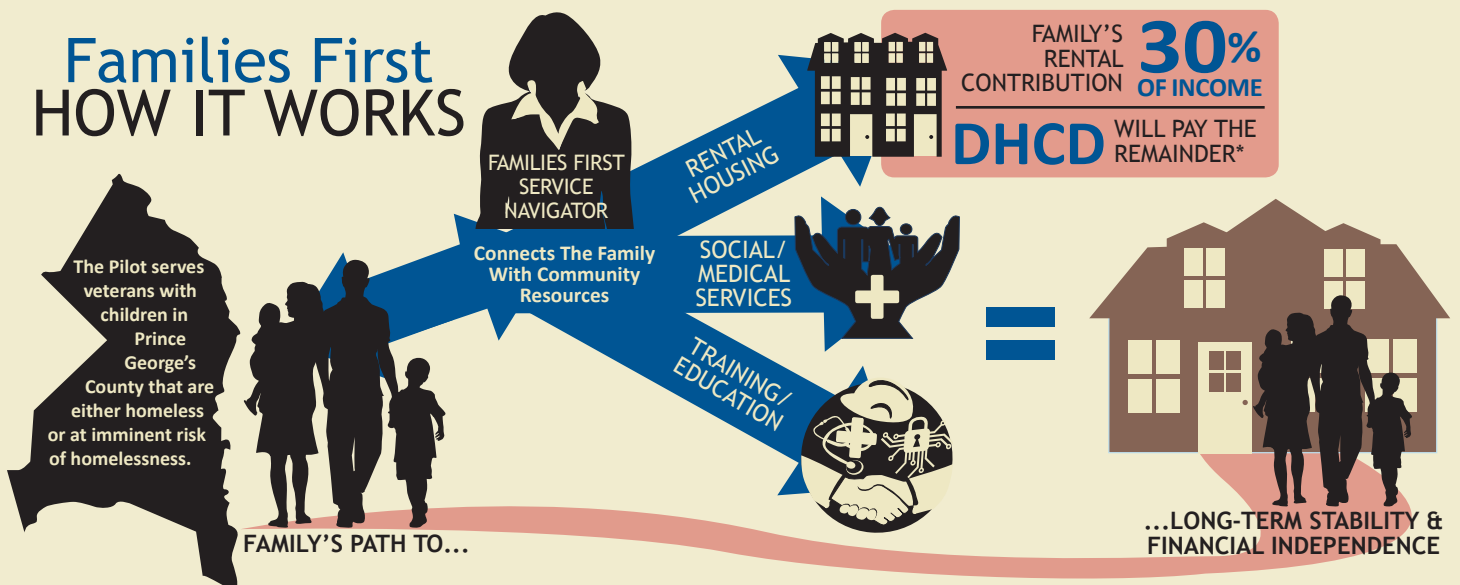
Families First
HOW IT WORKS

The Pilot serves veterans with children in Prince George's County that are either homeless or at imminent risk of homelessness.

FAMILIES FIRST SERVICE NAVIGATOR

Connects The Family With Community Resources

RENTAL HOUSING

SOCIAL/ MEDICAL SERVICES

TRAINING/ EDUCATION

FAMILY'S RENTAL CONTRIBUTION 30% OF INCOME

DHCD WILL PAY THE REMAINDER*

FAMILY'S PATH TO...

...LONG-TERM STABILITY & FINANCIAL INDEPENDENCE